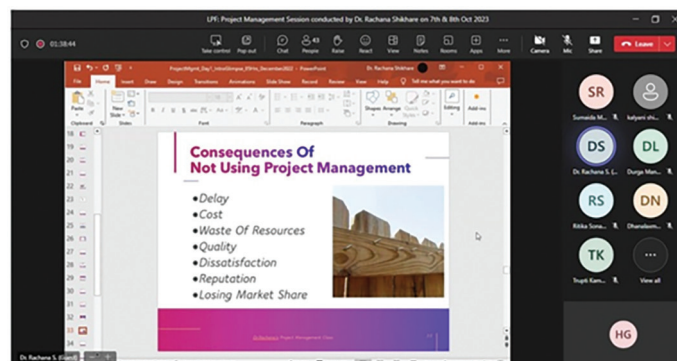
LPF: Project Management Session conducted by Dr. Rachana Shikhare on 7th & 8th Oct 2023

01:38:44

Take control Pop out Chat 43 People Raise React View Notes Rooms Apps More Camera Mic Share Leave

ProjectMgmt_Day1_IntroGlimpse_ETHn_December2022 - PowerPoint Dr. Rachana Shikhare Tell me what you want to do

File Home Insert Draw Design Transitions Animations Slide Show Record Review View Help

Paste New Slide Clipboard Slides Font Paragraph Shapes Arrange Quick Styles Drawing Editing Add-ins Add-ins

Consequences Of Not Using Project Management

•Delay
•Cost
•Waste Of Resources
•Quality
•Dissatisfaction
•Reputation
•Losing Market Share

Project Management Class

SR Sumaida M...
kalyani shi...
DS Dr. Rachana S. (...
DL Durga Man...
RS Ritika Sona...
DN Dhanalaxm...
TK Trupti Kam...
View all
HG

Dr. Rachana S. (Guest)